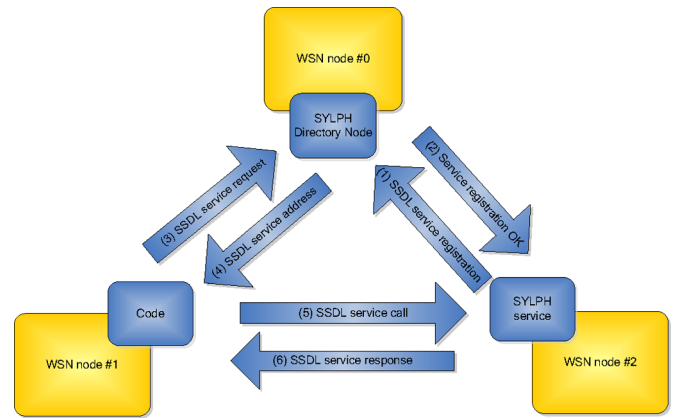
WSN node #0

SYLPH Directory Node

(2) Service registration OK

(1) SSDL service registration

(3) SSDL service request

(4) SSDL service address

Code

WSN node #1

(5) SSDL service call

(6) SSDL service response

SYLPH service

WSN node #2